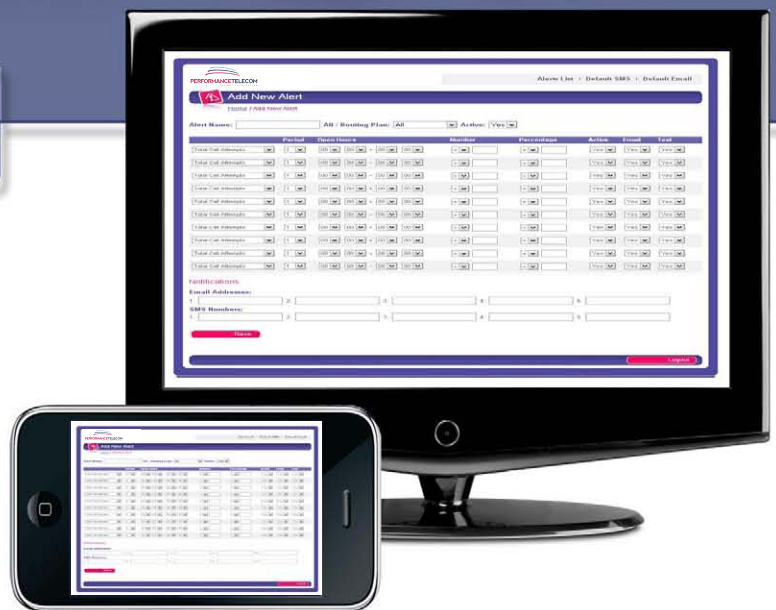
PERFORMANCETELECOM

Alerts List | Default SMS | Default Email

Add New Alert

Home / Add New Alert

Alert Name: All / Routing Plan: All Active: Yes

| | Period | Open Hours | | Number | Percentage | Action | Email | Text |
|---|---|---|---|---|---|---|---|---|
| Total Call Attempts | 1 | 00 : 00 | - 00 : 00 | > | > | Yes | Yes | Yes |
| Total Call Attempts | 1 | 00 : 00 | - 00 : 00 | > | > | Yes | Yes | Yes |
| Total Call Attempts | 1 | 00 : 00 | - 00 : 00 | > | > | Yes | Yes | Yes |
| Total Call Attempts | 1 | 00 : 00 | - 00 : 00 | > | > | Yes | Yes | Yes |
| Total Call Attempts | 1 | 00 : 00 | - 00 : 00 | > | > | Yes | Yes | Yes |
| Total Call Attempts | 1 | 00 : 00 | - 00 : 00 | > | > | Yes | Yes | Yes |
| Total Call Attempts | 1 | 00 : 00 | - 00 : 00 | > | > | Yes | Yes | Yes |
| Total Call Attempts | 1 | 00 : 00 | - 00 : 00 | > | > | Yes | Yes | Yes |
| Total Call Attempts | 1 | 00 : 00 | - 00 : 00 | > | > | Yes | Yes | Yes |
| Total Call Attempts | 1 | 00 : 00 | - 00 : 00 | > | > | Yes | Yes | Yes |

Notifications

Email Addresses:
1. 2. 3. 4. 5.

SMS Numbers:
1. 2. 3. 4. 5.

Save

Logout